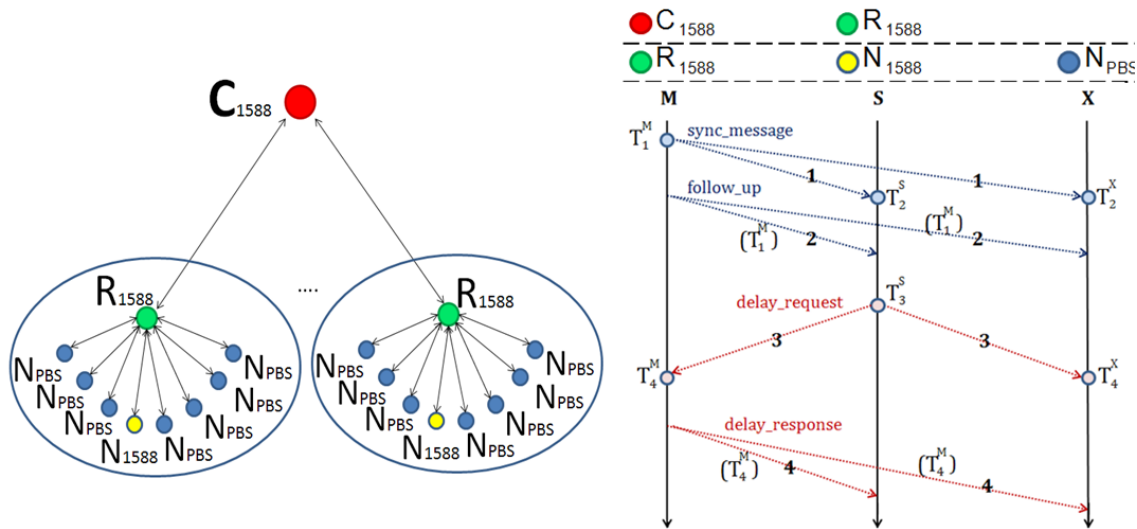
$C_{1588}$

$R_{1588}$

$N_{PBS}$ $N_{PBS}$ $N_{PBS}$ $N_{1588}$ $N_{PBS}$ $N_{PBS}$ $N_{PBS}$

....

$R_{1588}$

$N_{PBS}$ $N_{PBS}$ $N_{PBS}$ $N_{1588}$ $N_{PBS}$ $N_{PBS}$ $N_{PBS}$

$C_{1588}$ $R_{1588}$

$R_{1588}$ $N_{1588}$ $N_{PBS}$

M S X

$T_1^M$ sync_message

1 1

$T_2^S$ $T_2^X$

follow_up

$(T_1^M)$ 2 $(T_1^M)$ 2

$T_3^S$

delay_request

3 3

$T_4^M$ $T_4^X$

delay_response

$(T_4^M)$ 4 $(T_4^M)$ 4

M S X